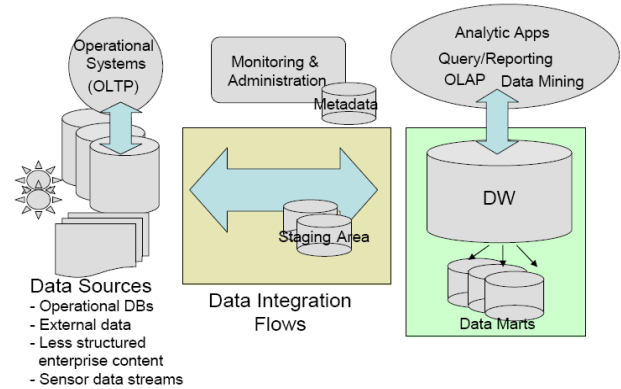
Operational Systems (OLTP)

Monitoring & Administration

Metadata

Analytic Apps
Query/Reporting
OLAP Data Mining

Staging Area

DW

Data Marts

Data Sources
- Operational DBs
- External data
- Less structured enterprise content
- Sensor data streams

Data Integration Flows